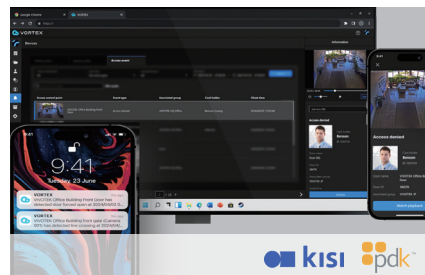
VORTEX

Devices

Access denied

9:41

Tuesday, 23 June

VORTEX

VIVOTEK Office Building Front Door has detected door forced open

VORTEX

VIVOTEK Office Building front gate (Camera 02) has detected line crossing

9:41

Access denied

Benson

kisi

pdk